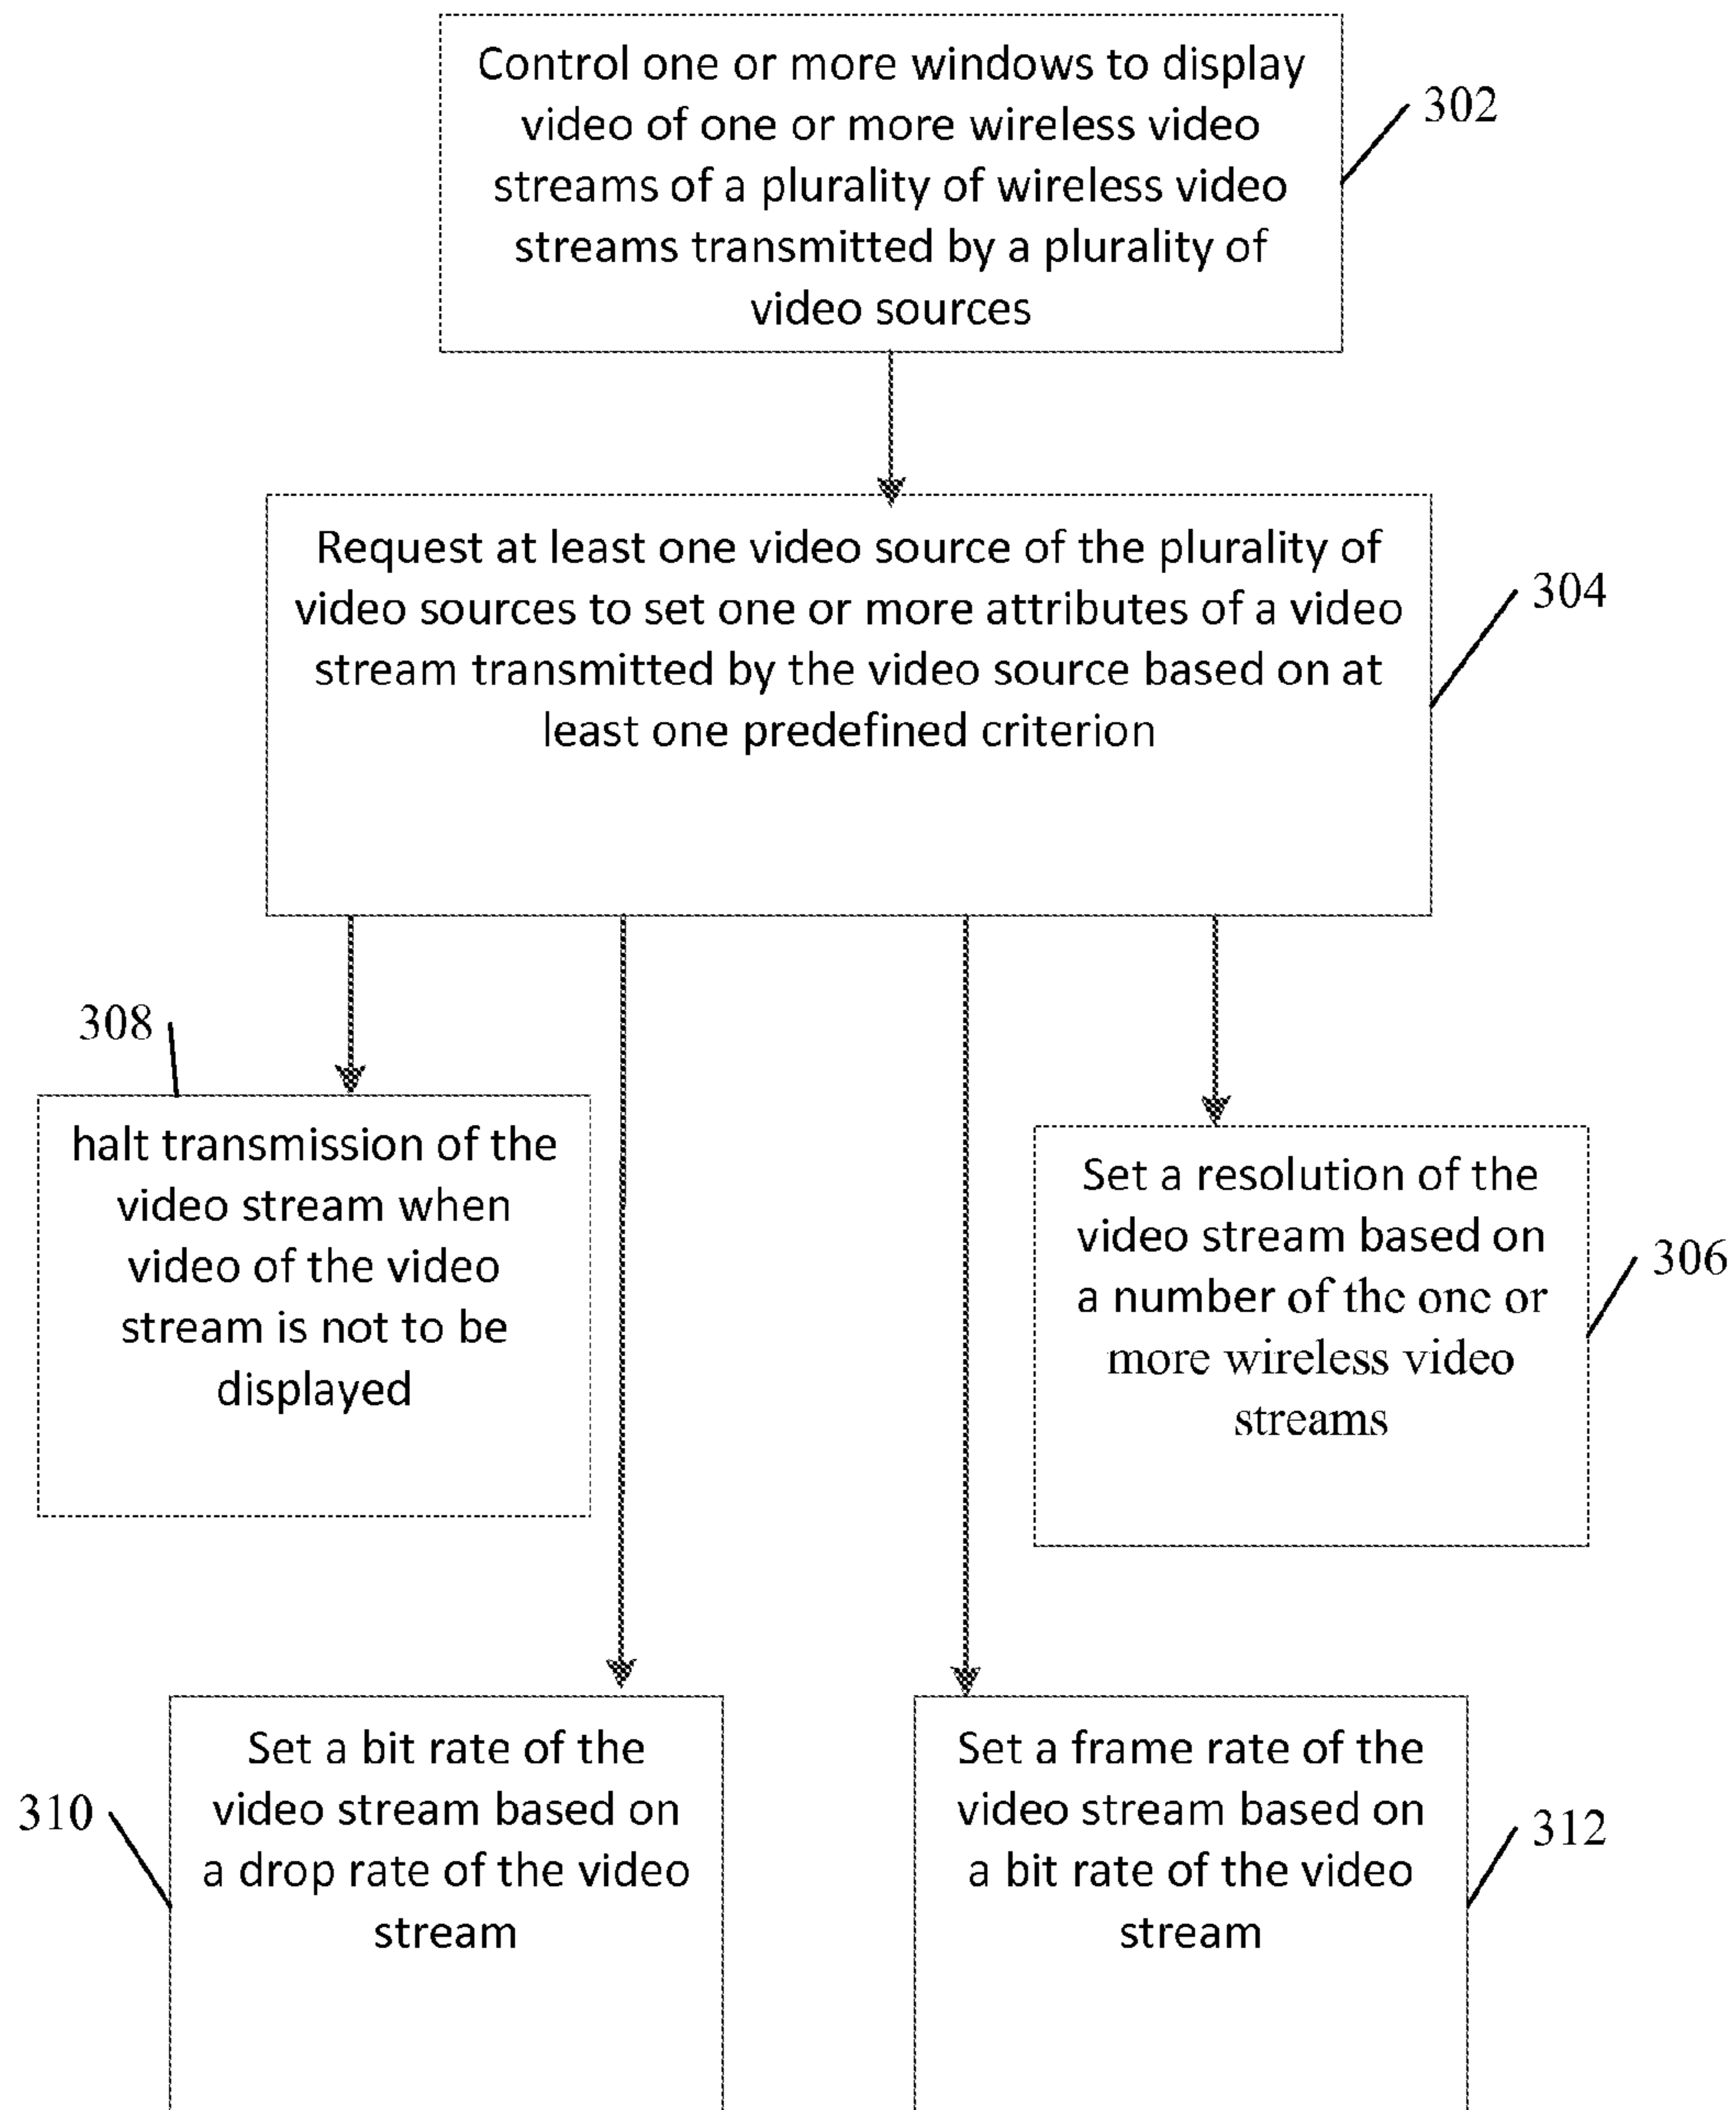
Control one or more windows to display video of one or more wireless video streams of a plurality of wireless video streams transmitted by a plurality of video sources

302

Request at least one video source of the plurality of video sources to set one or more attributes of a video stream transmitted by the video source based on at least one predefined criterion

304

308

halt transmission of the video stream when video of the video stream is not to be displayed

Set a resolution of the video stream based on a number of thc onc or more wireless video streams

306

Set a bit rate of the video stream based on a drop rate of the video stream

310

Set a frame rate of the video stream based on a bit rate of the video stream

312